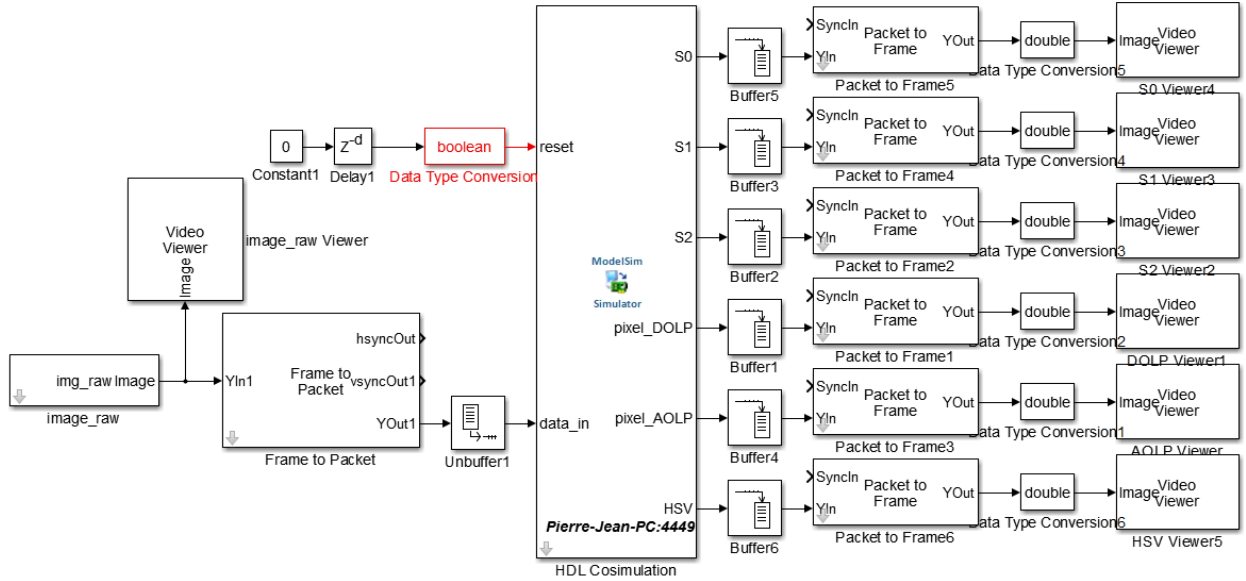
0
Constant1

$Z^{-d}$
Delay1

boolean
Data Type Conversion

Video Viewer
Image
image_raw Viewer

img_raw Image
image_raw

YIn1
Frame to Packet
hsyncOut
vsyncOut1
YOut1
Frame to Packet

Unbuffer1

reset
data_in
ModelSim Simulator
S0
S1
S2
pixel_DOLP
pixel_AOLP
HSV
Pierre-Jean-PC:4449
HDL Cosimulation

Buffer5
Buffer3
Buffer2
Buffer1
Buffer4
Buffer6

SyncIn
YIn
Packet to Frame
YOut
Packet to Frame5

SyncIn
YIn
Packet to Frame
YOut
Packet to Frame4

SyncIn
YIn
Packet to Frame
YOut
Packet to Frame2

SyncIn
YIn
Packet to Frame
YOut
Packet to Frame1

SyncIn
YIn
Packet to Frame
YOut
Packet to Frame3

SyncIn
YIn
Packet to Frame
YOut
Packet to Frame6

double
Data Type Conversion5
double
Data Type Conversion4
double
Data Type Conversion3
double
Data Type Conversion2
double
Data Type Conversion1
double
Data Type Conversion6

Image Video Viewer
S0 Viewer4
Image Video Viewer
S1 Viewer3
Image Video Viewer
S2 Viewer2
Image Video Viewer
DOLP Viewer1
Image Video Viewer
AOLP Viewer
Image Video Viewer
HSV Viewer5